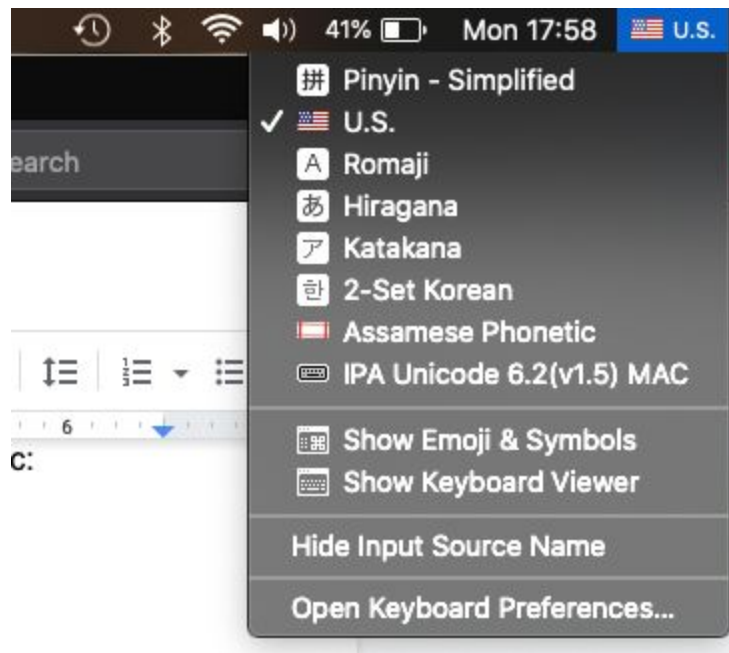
41% Mon 17:58 U.S.

earch

6

c:

拼 Pinyin - Simplified
✓ U.S.
A Romaji
あ Hiragana
ア Katakana
한 2-Set Korean
Assamese Phonetic
IPA Unicode 6.2(v1.5) MAC

Show Emoji & Symbols
Show Keyboard Viewer

Hide Input Source Name

Open Keyboard Preferences...